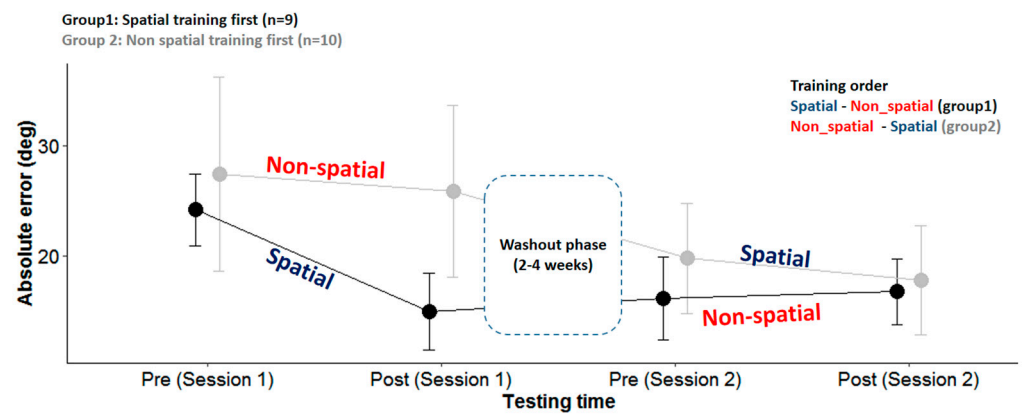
Group1: Spatial training first (n=9)
Group 2: Non spatial training first (n=10)

Training order
Spatial - Non_spatial (group1)
Non_spatial - Spatial (group2)

Non-spatial
Spatial
Washout phase (2-4 weeks)
Spatial
Non-spatial

Absolute error (deg)
30
20

Pre (Session 1)
Post (Session 1)
Pre (Session 2)
Post (Session 2)
Testing time